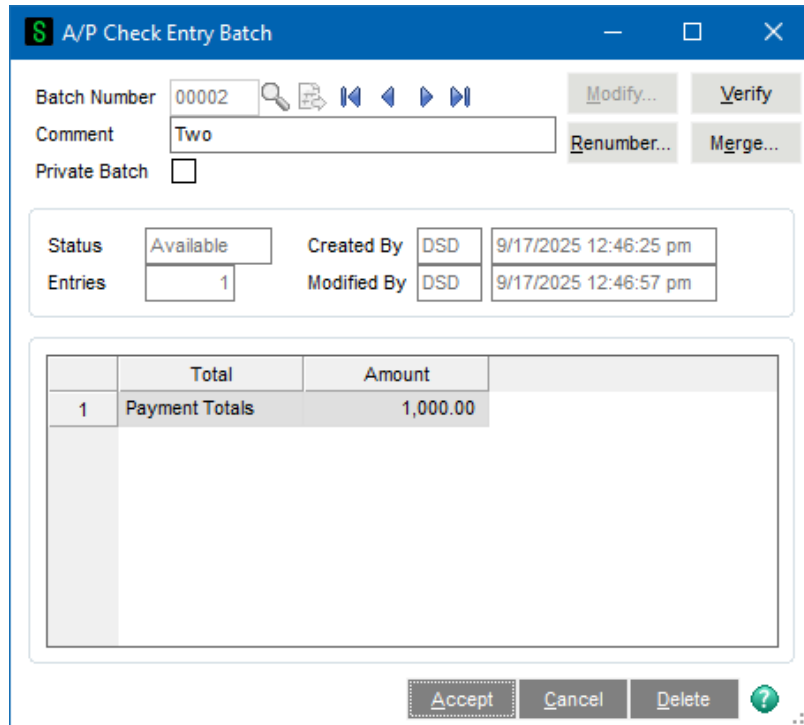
S A/P Check Entry Batch

Batch Number 00002

Comment Two

Private Batch

Modify...

Verify

Renumber...

Merge...

Status Available

Entries 1

Created By DSD 9/17/2025 12:46:25 pm

Modified By DSD 9/17/2025 12:46:57 pm

| | Total | Amount |
|---|---|---|
| 1 | Payment Totals | 1,000.00 |

Accept

Cancel

Delete